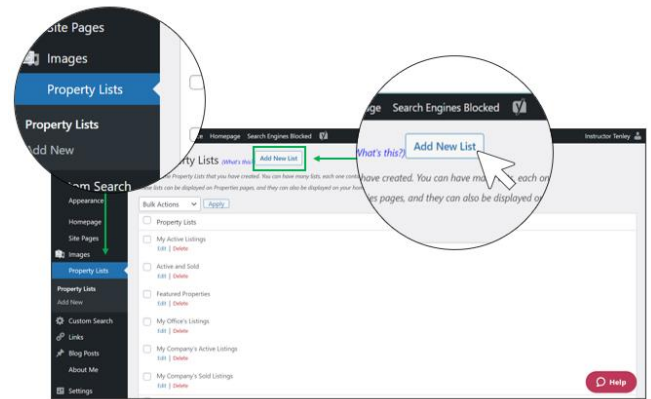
Site Pages
Images
Property Lists
Property Lists
Add New

ge Search Engines Blocked
Add New List
What's this?
have created. You can have m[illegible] each on
es pages, and they can also be displayed o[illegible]

e Homepage Search Engines Blocked
Instructor Tenley
Property Lists (What's this?) Add New List
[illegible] Property Lists that you have created. You can have many lists, each one cont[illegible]
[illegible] lists can be displayed on Properties pages, and they can also be displayed on your hom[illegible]
Bulk Actions Apply
Property Lists
My Active Listings
Edit | Delete
Active and Sold
Edit | Delete
Featured Properties
Edit | Delete
My Office's Listings
Edit | Delete
My Company's Active Listings
Edit | Delete
My Company's Sold Listings
Edit | Delete

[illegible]stom Search
Appearance
Homepage
Site Pages
Images
Property Lists
Property Lists
Add New
Custom Search
Links
Blog Posts
About Me
Settings
Help